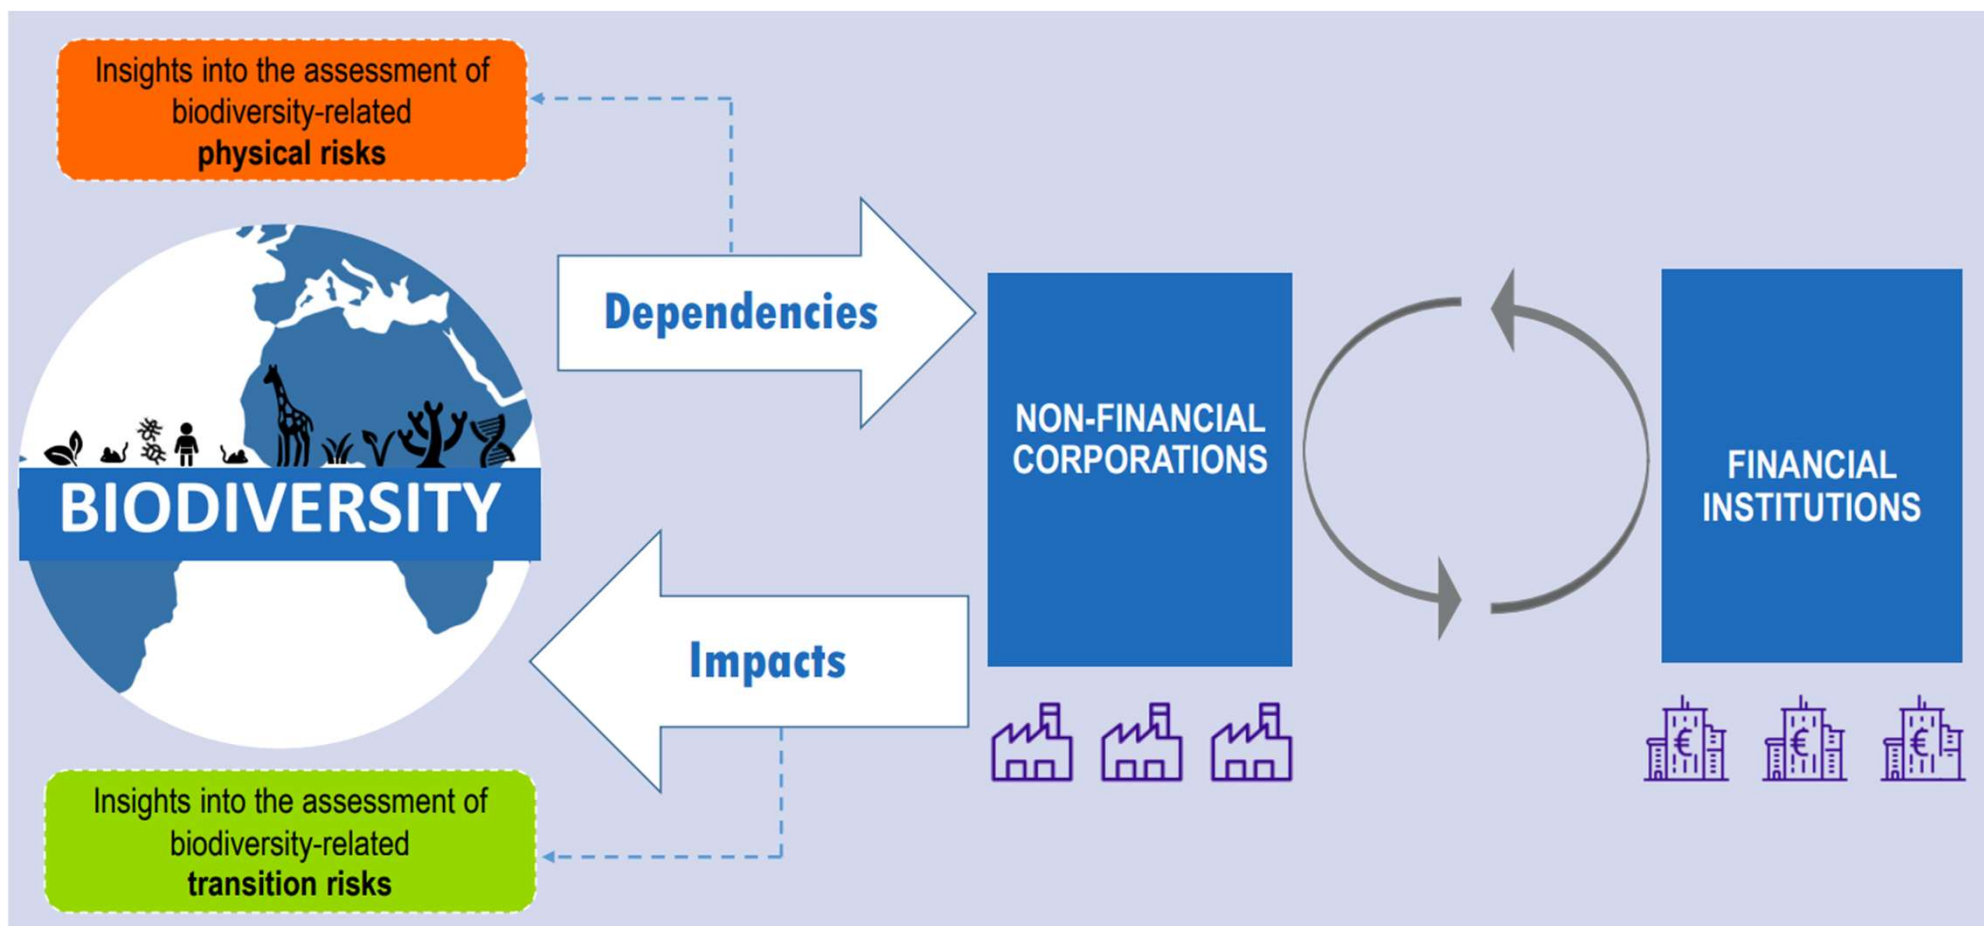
Insights into the assessment of biodiversity-related **physical risks**

Dependencies

NON-FINANCIAL CORPORATIONS

FINANCIAL INSTITUTIONS

BIODIVERSITY

Impacts

Insights into the assessment of biodiversity-related **transition risks**